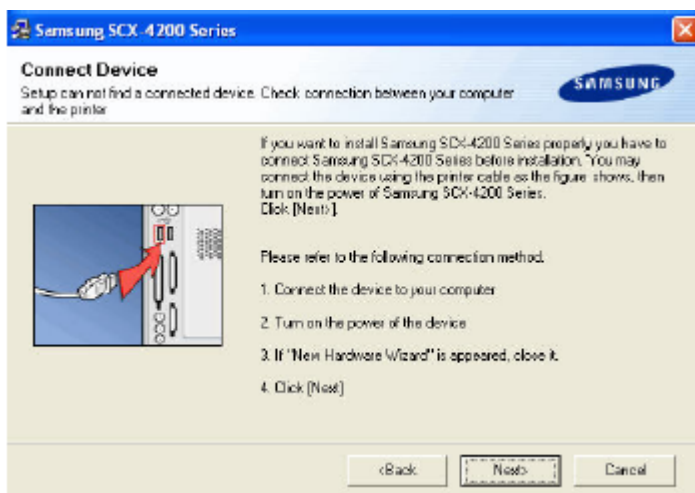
Samsung SCX-4200 Series

Connect Device

Setup can not find a connected device. Check connection between your computer and the printer

SAMSUNG

If you want to install Samsung SCX-4200 Series properly you have to connect Samsung SCX-4200 Series before installation. You may connect the device using the printer cable as the figure shows, then turn on the power of Samsung SCX-4200 Series.
Click [Next].

Please refer to the following connection method.

1. Connect the device to your computer

2. Turn on the power of the device

3. If "New Hardware Wizard" is appeared, close it.

4. Click [Next]

<Back

Next>

Cancel